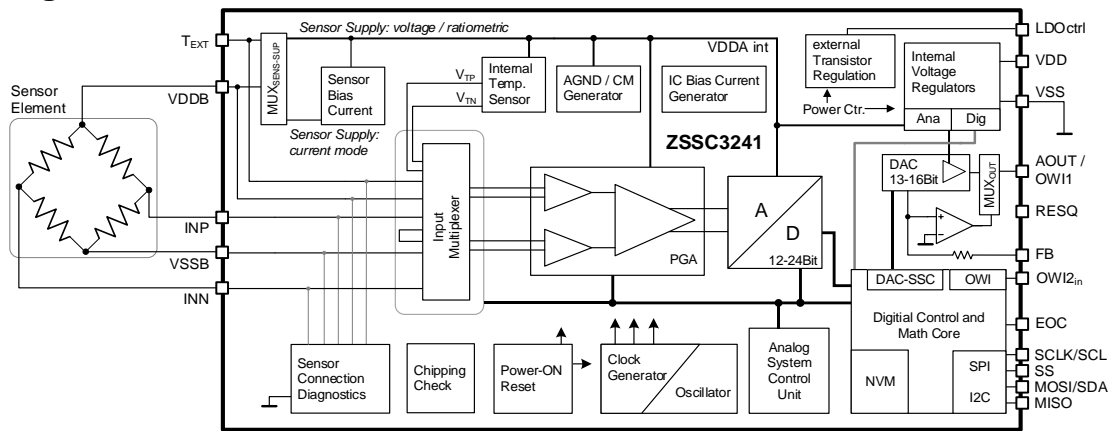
Sensor Supply: voltage / ratiometric

$T_{EXT}$

$MUX_{SENS-SUP}$

Sensor Bias Current

Sensor Supply: current mode

Sensor Element

VDDB

INP

VSSB

INN

$V_{TP}$

$V_{TN}$

Internal Temp. Sensor

AGND / CM Generator

IC Bias Current Generator

VDDA int

ZSSC3241

Input Multiplexer

PGA

A

D

12-24Bit

external Transistor Regulation

Power Ctr.

Internal Voltage Regulators

Ana

Dig

LDOctrl

VDD

VSS

DAC 13-16Bit

$MUX_{OUT}$

AOUT / OWI1

RESQ

FB

DAC-SSC

OWI

$OWI2_{in}$

Digitial Control and Math Core

EOC

NVM

SPI

I2C

SCLK/SCL

SS

MOSI/SDA

MISO

Sensor Connection Diagnostics

Chipping Check

Power-ON Reset

Clock Generator

Oscillator

Analog System Control Unit